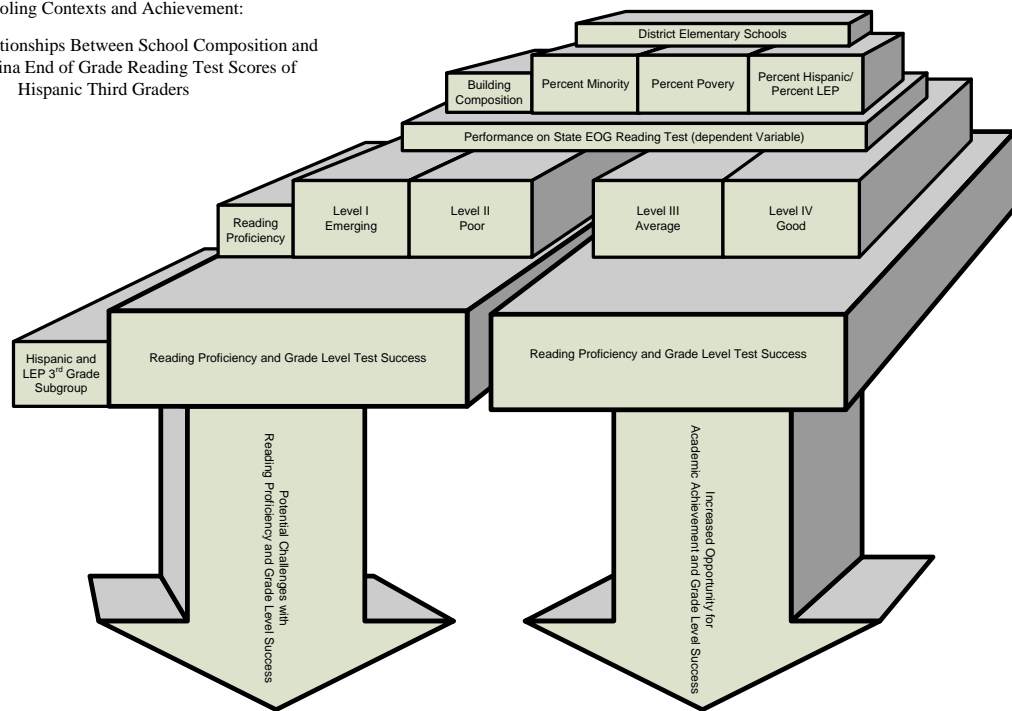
oling Contexts and Achievement:

tionships Between School Composition and ina End of Grade Reading Test Scores of Hispanic Third Graders

District Elementary Schools

Building Composition

Percent Minority

Percent Povery

Percent Hispanic/ Percent LEP

Performance on State EOG Reading Test (dependent Variable)

Reading Proficiency

Level I Emerging

Level II Poor

Level III Average

Level IV Good

Hispanic and LEP 3$^{rd}$ Grade Subgroup

Reading Proficiency and Grade Level Test Success

Reading Proficiency and Grade Level Test Success

Potential Challenges with Reading Proficiency and Grade Level Success

Increased Opportunity for Academic Achievement and Grade Level Success